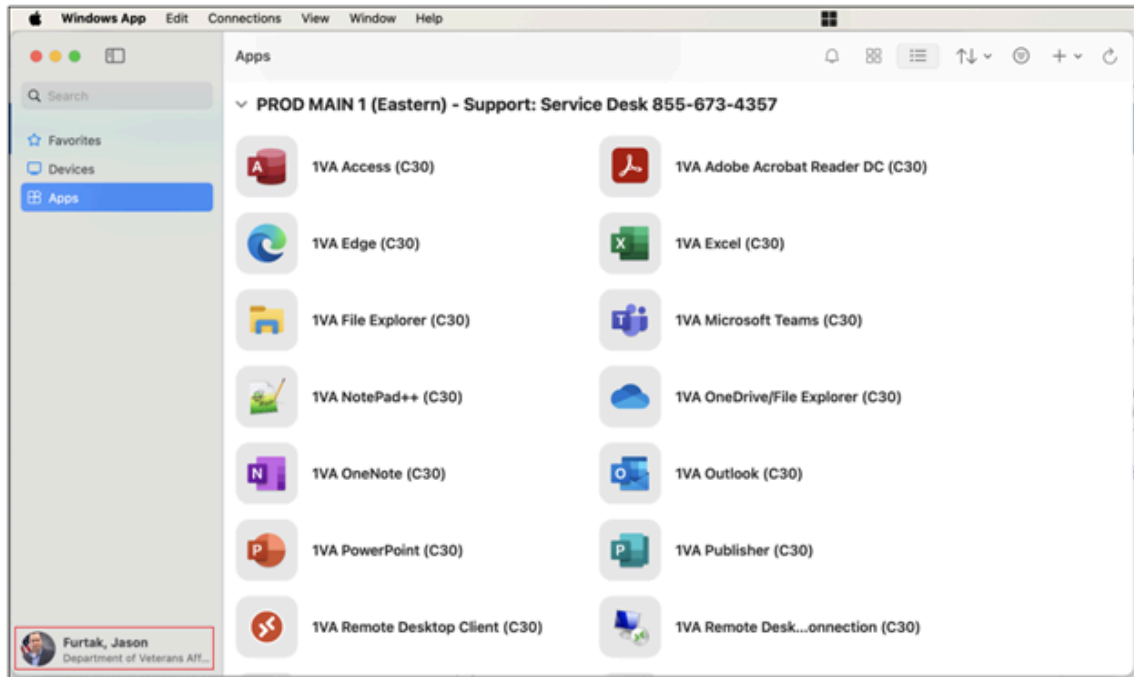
Windows App Edit Connections View Window Help

Search

Favorites
Devices
Apps

Apps

PROD MAIN 1 (Eastern) - Support: Service Desk 855-673-4357

1VA Access (C30)
1VA Adobe Acrobat Reader DC (C30)
1VA Edge (C30)
1VA Excel (C30)
1VA File Explorer (C30)
1VA Microsoft Teams (C30)
1VA NotePad++ (C30)
1VA OneDrive/File Explorer (C30)
1VA OneNote (C30)
1VA Outlook (C30)
1VA PowerPoint (C30)
1VA Publisher (C30)
1VA Remote Desktop Client (C30)
1VA Remote Desk...onnection (C30)

Furtak, Jason
Department of Veterans Aff...